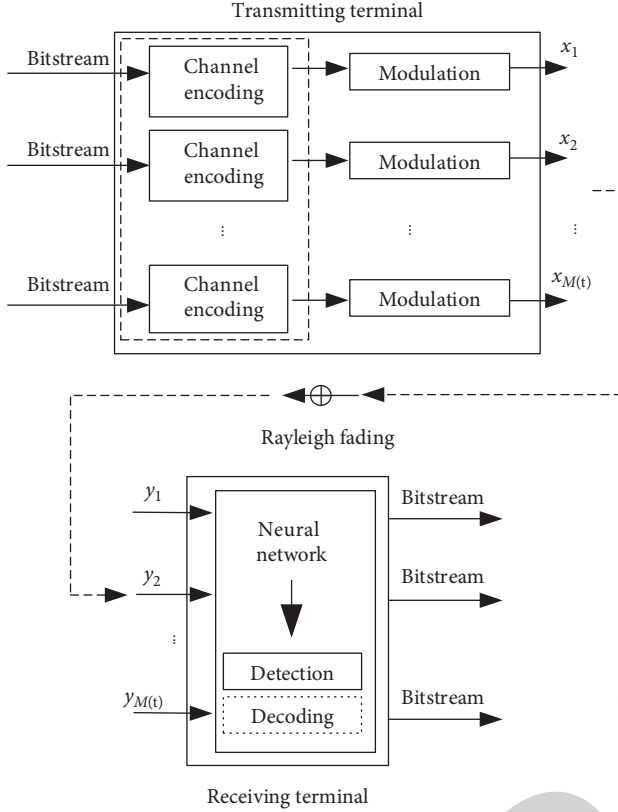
Transmitting terminal

Bitstream

Channel encoding

Modulation

$x_1$

Bitstream

Channel encoding

Modulation

$x_2$

⋮

⋮

⋮

Bitstream

Channel encoding

Modulation

$x_{M(t)}$

Rayleigh fading

$y_1$

Bitstream

Neural network

$y_2$

Bitstream

⋮

Detection

$y_{M(t)}$

Decoding

Bitstream

Receiving terminal